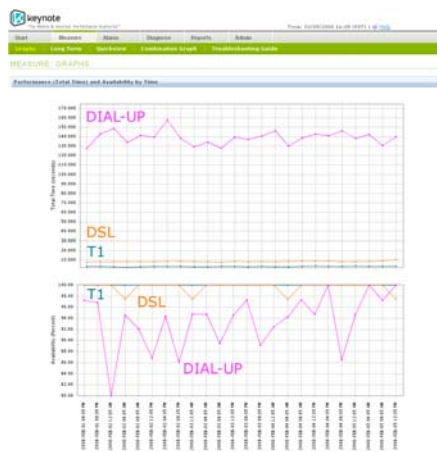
keynote

Start | Measure | Alarm | Diagnose | Reports | Admin

Graphs | Long Term | Quickview | Combination Graph | Troubleshooting Guide

MEASURE: GRAPHS

Performance (Total Time) and Availability by Time

DIAL-UP

DSL

T1

T1

DSL

DIAL-UP

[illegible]